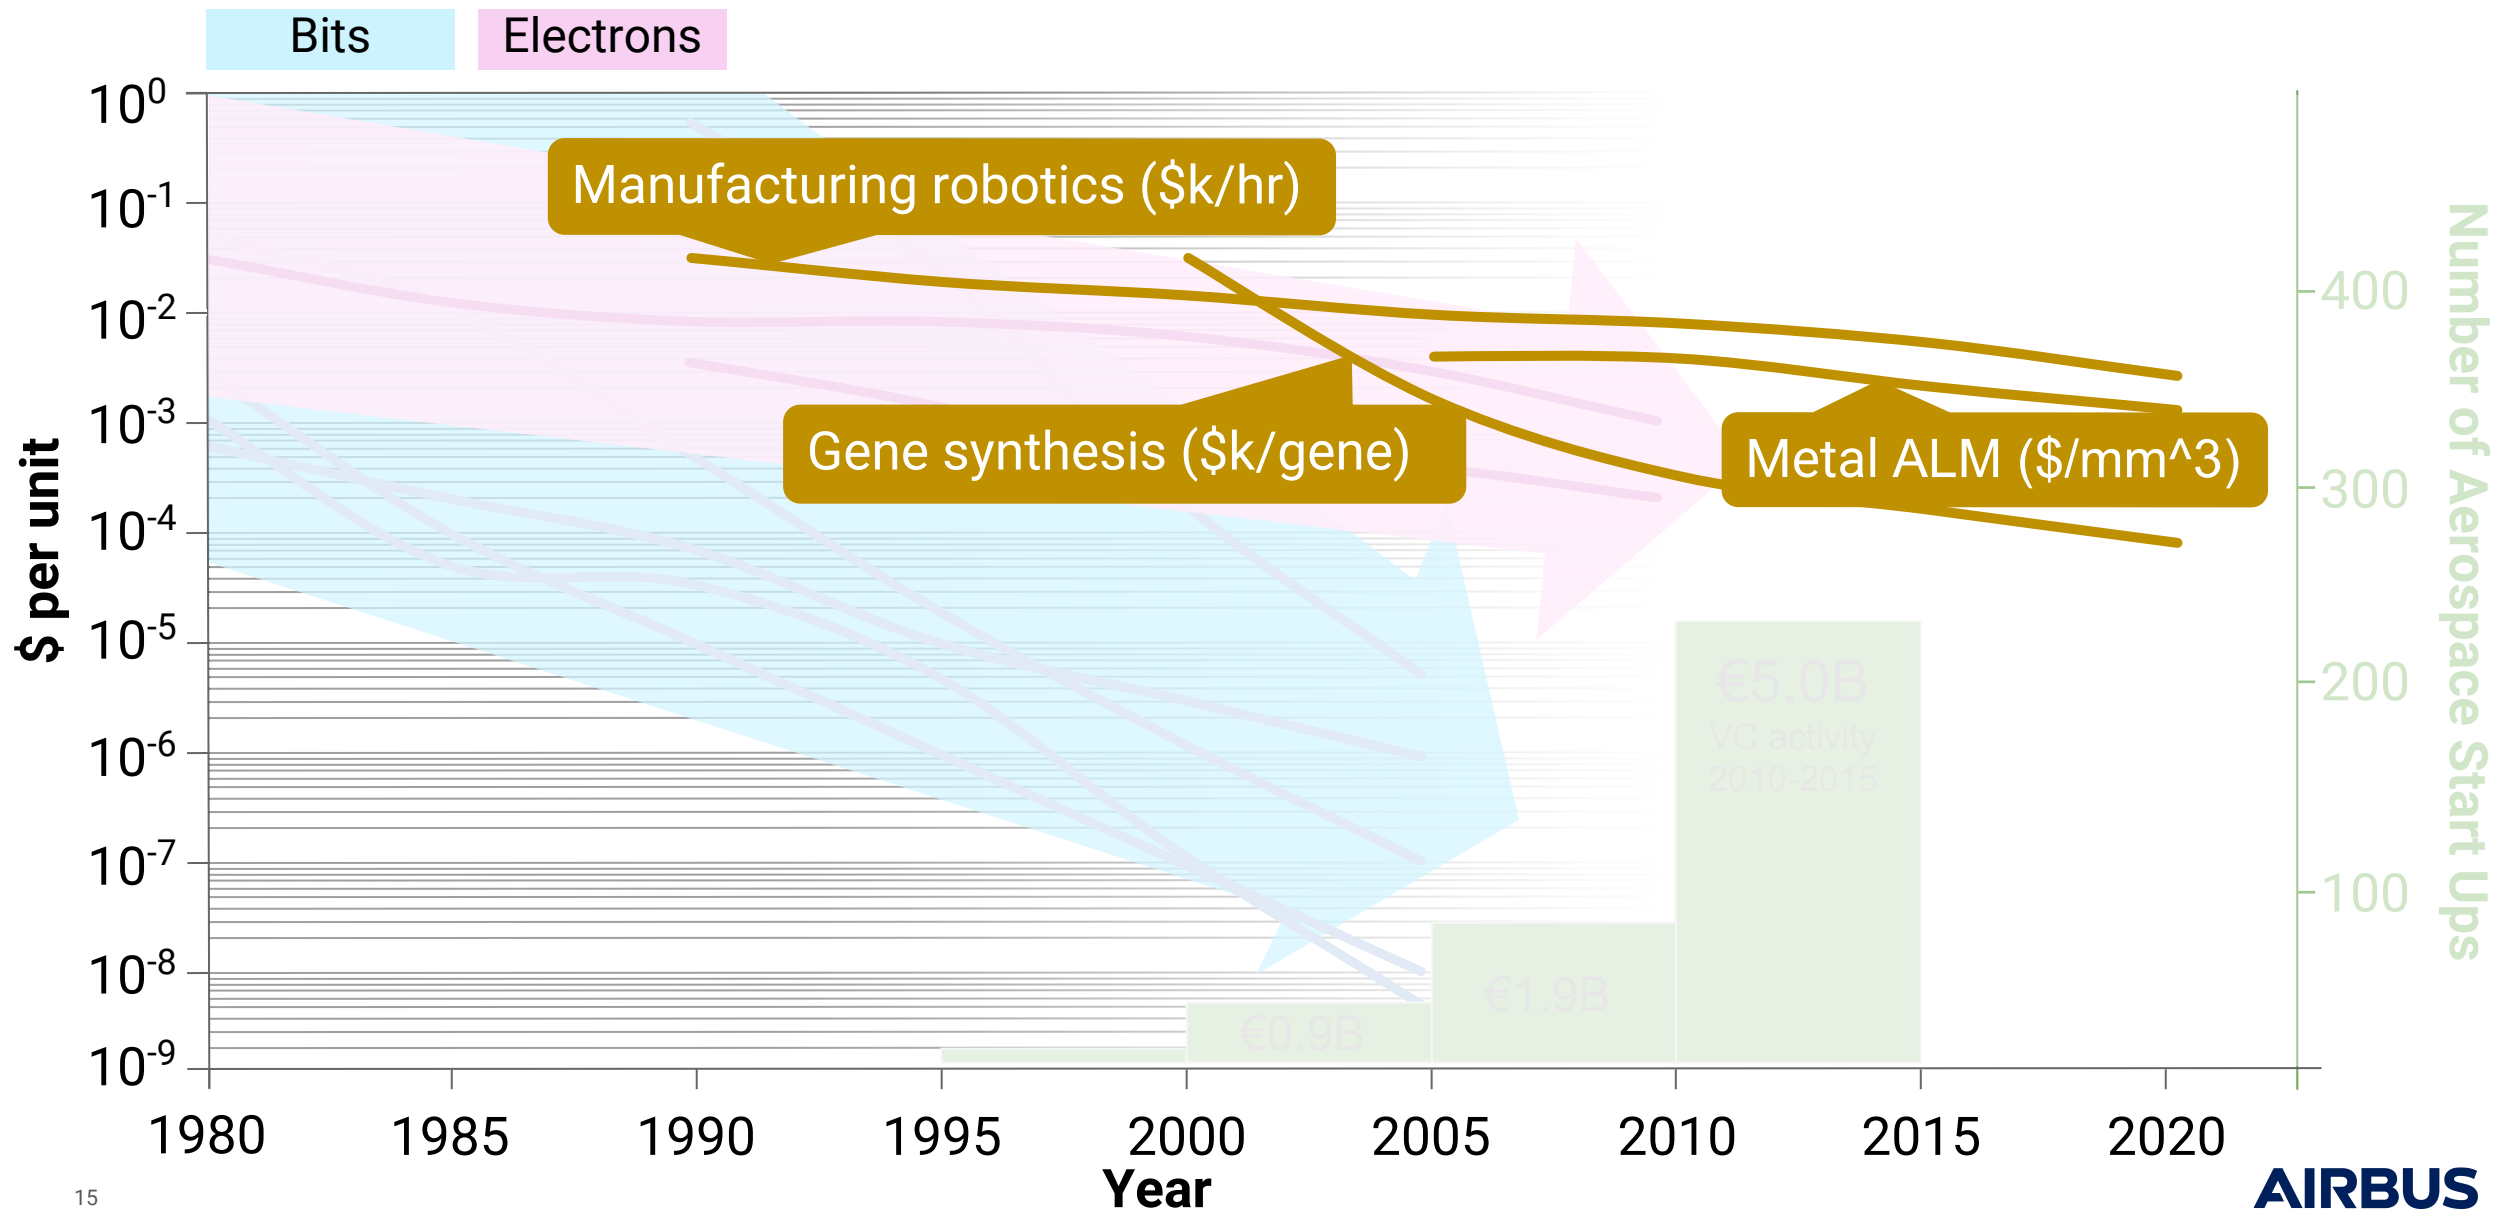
Bits
Electrons

$10^0$
$10^{-1}$
$10^{-2}$
$10^{-3}$
$10^{-4}$
$10^{-5}$
$10^{-6}$
$10^{-7}$
$10^{-8}$
$10^{-9}$

$ per unit

Manufacturing robotics ($k/hr)
Gene synthesis ($k/gene)
Metal ALM ($/mm^3)

€5.0B
VC activity
2010-2015
€1.9B
€0.9B

400
300
200
100

Number of Aerospace Start Ups

1980
1985
1990
1995
2000
2005
2010
2015
2020
Year

15

AIRBUS